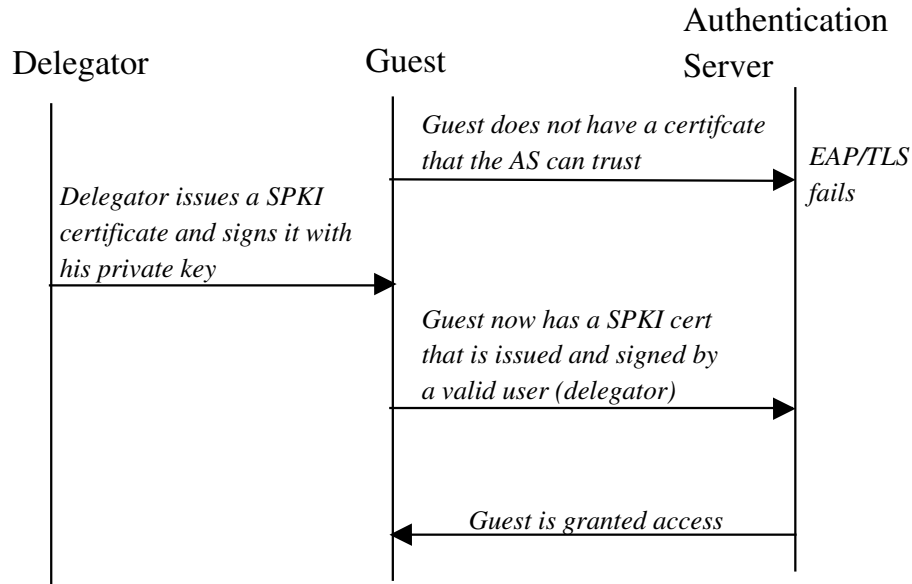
Delegator

Guest

Authentication Server

Guest does not have a certifcate that the AS can trust

EAP/TLS fails

Delegator issues a SPKI certificate and signs it with his private key

Guest now has a SPKI cert that is issued and signed by a valid user (delegator)

Guest is granted access